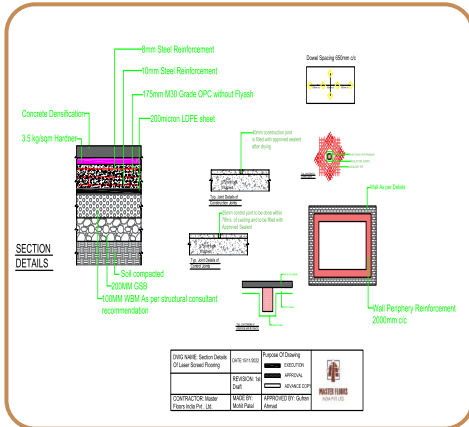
8mm Steel Reinforcement

10mm Steel Reinforcement

175mm M30 Grade OPC without Flyash

200micron LDPE sheet

Concrete Densification

3.5 kg/sqm Hardner

Dowel Spacing 650mm c/c

SECTION DETAILS

Soil compacted

200MM GSB

100MM WBM As per structural consultant recommendation

Typ. Joint Details of Construction Joints

Typ. Joint Details of Contract Joints

Wall As use Details

Wall Periphery Reinforcement 2000mm c/c

| DWG NAME: Section Details Of Laser Screed Flooring | DATE: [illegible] | Purpose Of Drawing | |
|---|---|---|---|
| | REVISION: 1st Draft | EXECUTION | |
| | | APPROVAL | |
| | | ADVANCE COPY | |
| CONTRACTOR: Master Floors India Pvt . Ltd. | MADE BY: Mohit Patel | APPROVED BY: Gulfam Ahmad | MASTER FLOORS INDIA PVT LTD |